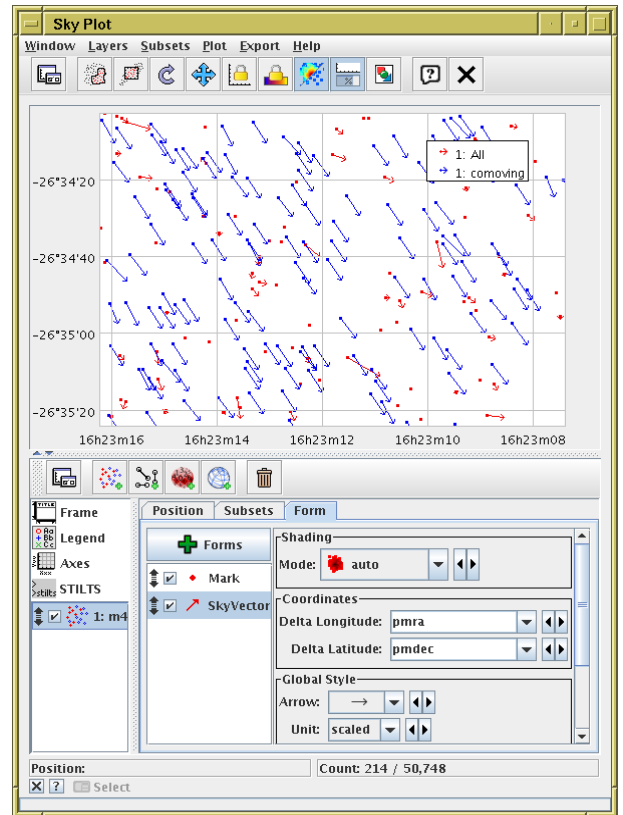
Sky Plot

Window Layers Subsets Plot Export Help

1: All
1: comoving

-26°34'20
-26°34'40
-26°35'00
-26°35'20

16h23m16 16h23m14 16h23m12 16h23m10 16h23m08

Frame
Legend
Axes
STILTS
1: m4

Position Subsets Form

Forms

Mark
SkyVector

Shading
Mode: auto

Coordinates
Delta Longitude: pmra
Delta Latitude: pmdec

Global Style
Arrow: →
Unit: scaled

Position:
Count: 214 / 50,748

Select